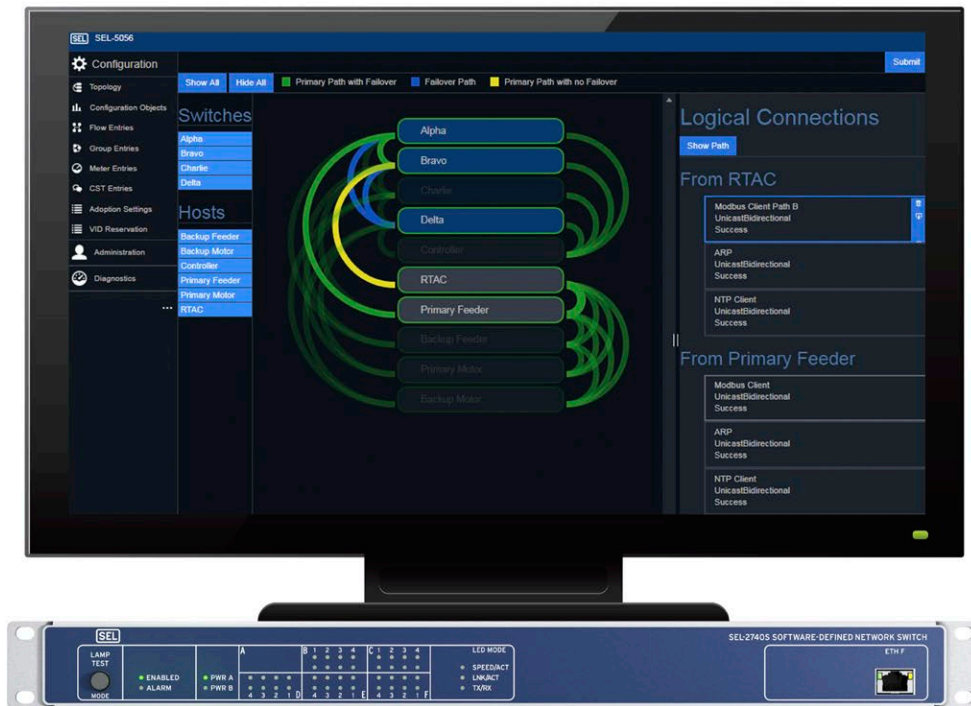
SEL SEL-5056

Configuration

Submit

Topology
Configuration Objects
Flow Entries
Group Entries
Meter Entries
CST Entries
Adoption Settings
VID Reservation
Administration
Diagnostics
...

Show All Hide All Primary Path with Failover Failover Path Primary Path with no Failover

Switches
Alpha
Bravo
Charlie
Delta

Hosts
Backup Feeder
Backup Motor
Controller
Primary Feeder
Primary Motor
RTAC

Alpha
Bravo
Charlie
Delta
Controller
RTAC
Primary Feeder
Backup Feeder
Primary Motor
Backup Motor

Logical Connections
Show Path

From RTAC
Modbus Client Path B
UnicastBidirectional
Success

ARP
UnicastBidirectional
Success

NTP Client
UnicastBidirectional
Success

From Primary Feeder
Modbus Client
UnicastBidirectional
Success

ARP
UnicastBidirectional
Success

NTP Client
UnicastBidirectional
Success

SEL
LAMP TEST
MODE
ENABLED
ALARM
PWR A
PWR B
A
4 3 2 1 D
B 1 2 3 4
4 3 2 1 E
C 1 2 3 4
4 3 2 1 F
LED MODE
SPEED/ACT
LNK/ACT
TX/RX
SEL-2740S SOFTWARE-DEFINED NETWORK SWITCH
ETH F